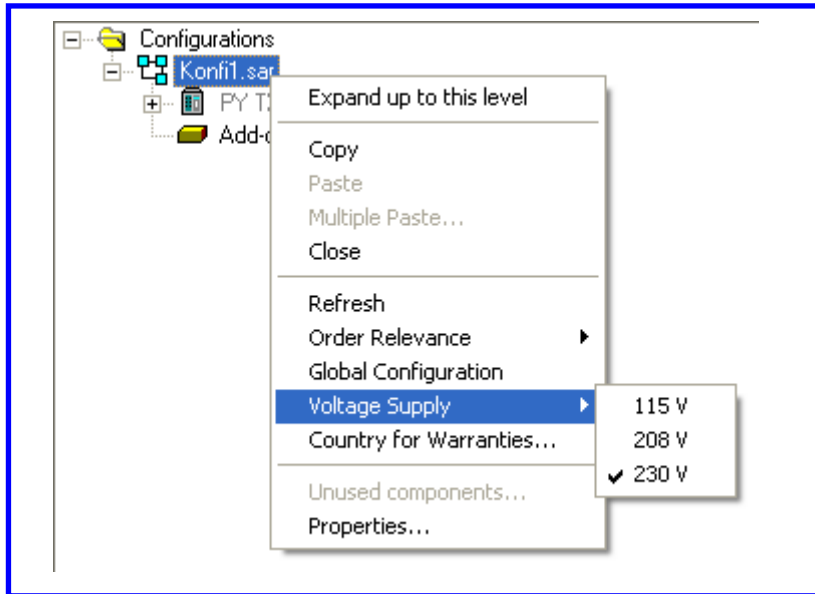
Configurations
Konfi1.sar
PY T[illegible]
Add-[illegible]

Expand up to this level

Copy
Paste
Multiple Paste...
Close

Refresh
Order Relevance
Global Configuration
Voltage Supply
Country for Warranties...

Unused components...
Properties...

115 V
208 V
230 V